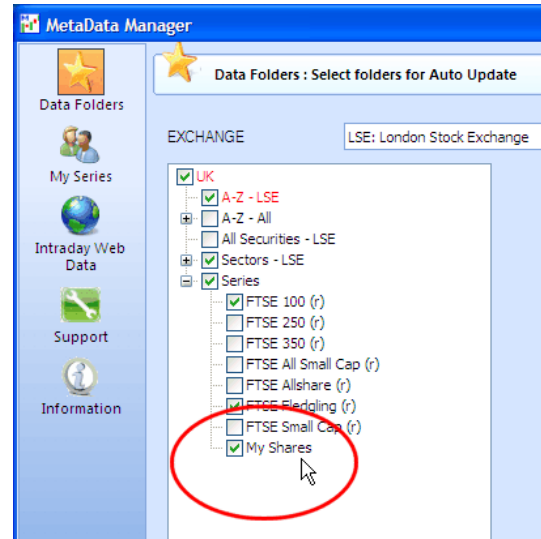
MetaData Manager

Data Folders

My Series

Intraday Web Data

Support

Information

Data Folders : Select folders for Auto Update

EXCHANGE

LSE: London Stock Exchange

UK
A-Z - LSE
A-Z - All
All Securities - LSE
Sectors - LSE
Series
FTSE 100 (r)
FTSE 250 (r)
FTSE 350 (r)
FTSE All Small Cap (r)
FTSE Allshare (r)
FTSE Fledgling (r)
FTSE Small Cap (r)
My Shares